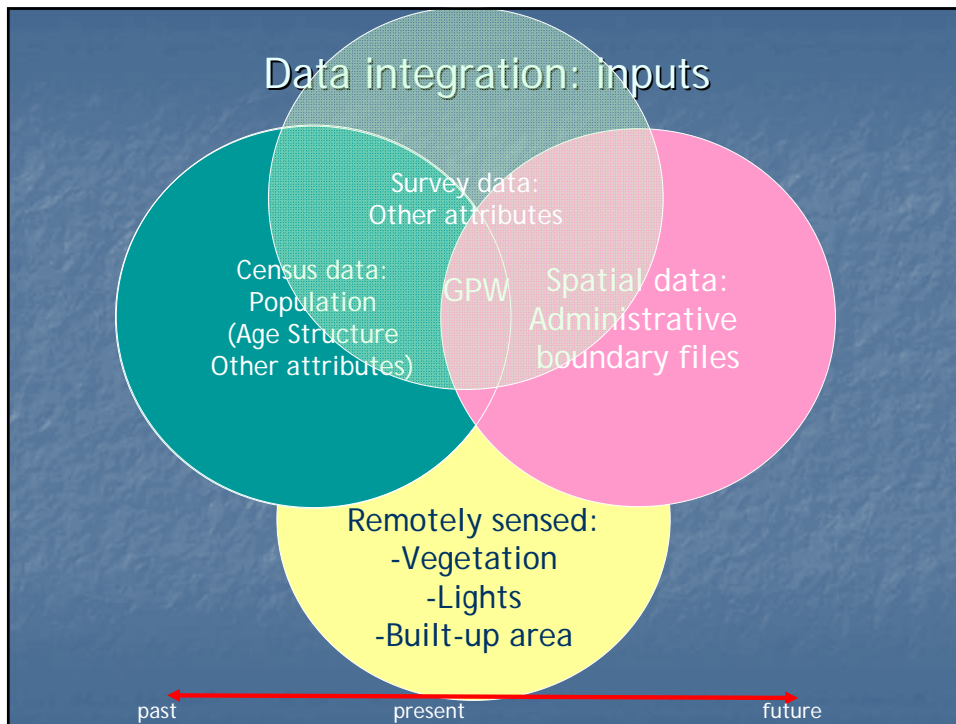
Data integration: inputs

Survey data:
Other attributes

Census data:
Population
(Age Structure
Other attributes)

GPW

Spatial data:
Administrative
boundary files

Remotely sensed:
-Vegetation
-Lights
-Built-up area

past
present
future